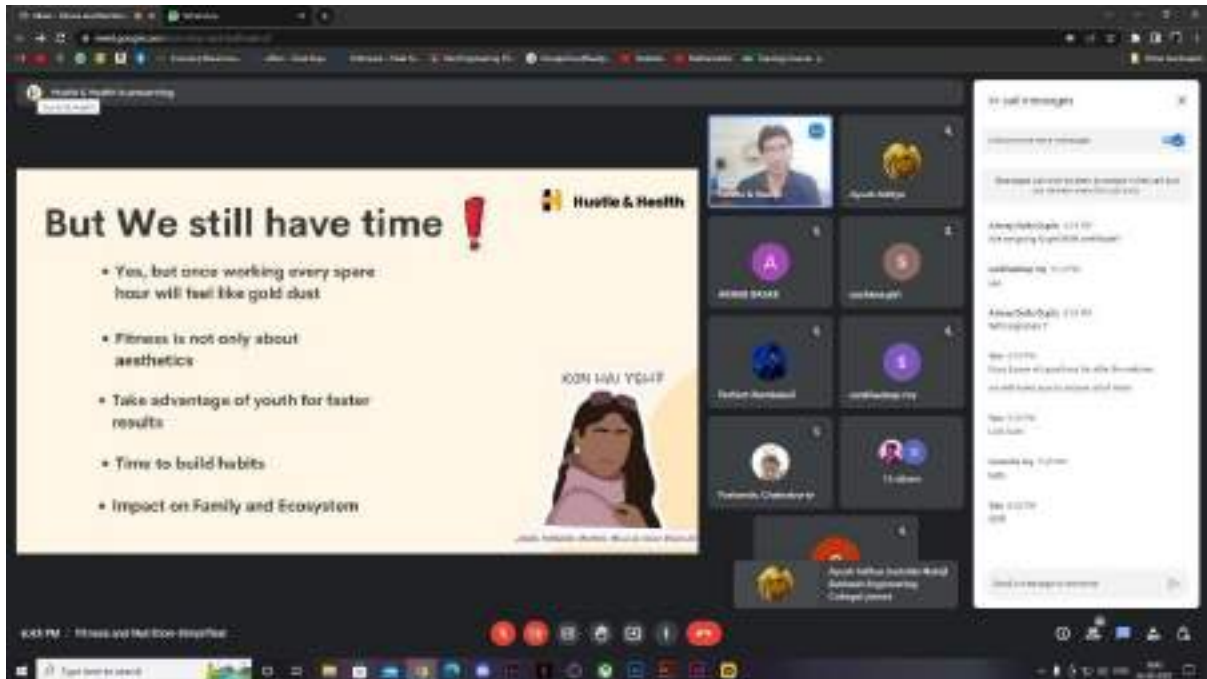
But We still have time

Hustle & Health

• Yes, but once working every spare hour will feel like gold dust

• Fitness is not only about aesthetics

• Take advantage of youth for faster results

• Time to build habits

• Impact on Family and Ecosystem

KON HAI YEH?

In-call messages

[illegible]

6:03 PM | Fitness and Nutrition Simplified

Type here to search